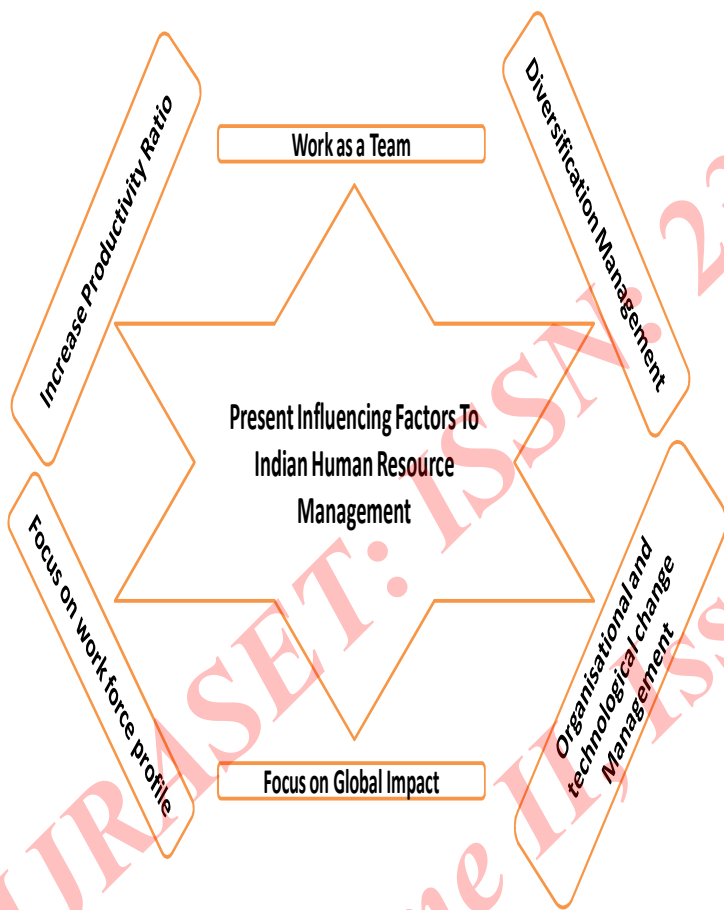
Work as a Team

Increase Productivity Ratio

Diversification Management

Present Influencing Factors To Indian Human Resource Management

Focus on work force profile

Organisational and technological change Management

Focus on Global Impact

IJRASET: ISSN: 23

ne II, Iss